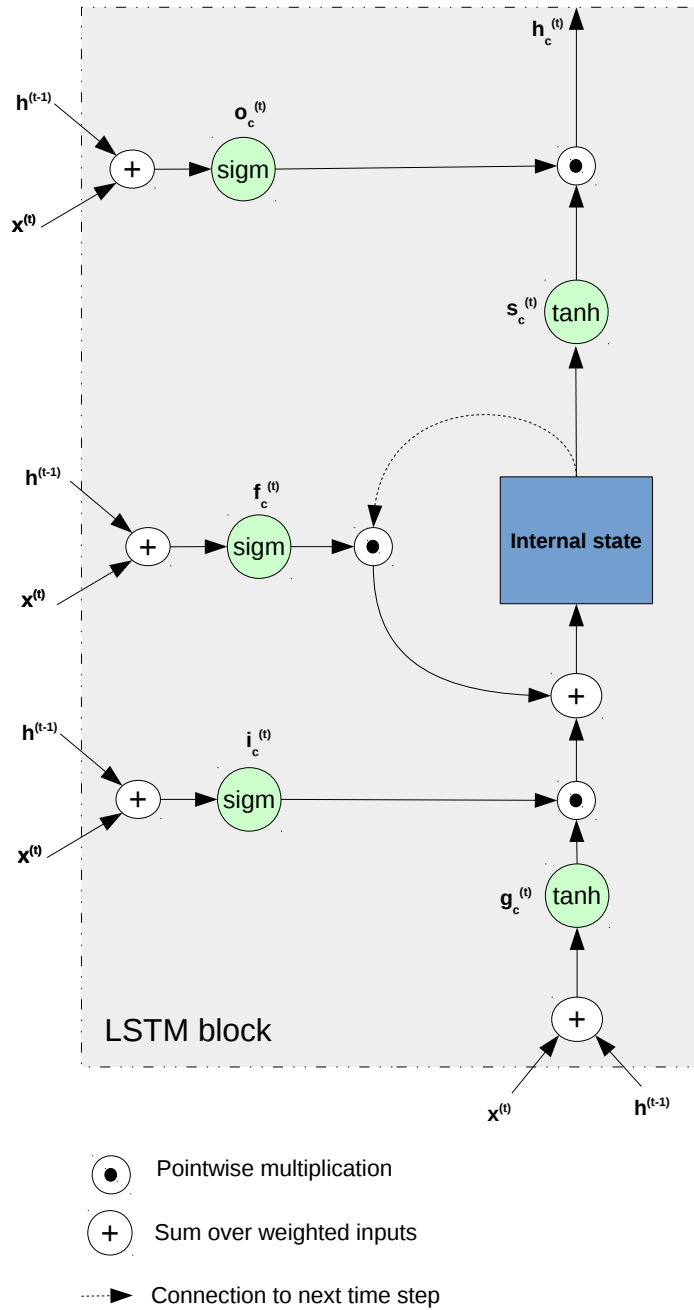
$h_c^{(t)}$

$h^{(t-1)}$

$o_c^{(t)}$

+

sigm

$x^{(t)}$

$s_c^{(t)}$

tanh

$h^{(t-1)}$

$f_c^{(t)}$

+

sigm

Internal state

$x^{(t)}$

+

$h^{(t-1)}$

$i_c^{(t)}$

+

sigm

$x^{(t)}$

$g_c^{(t)}$

tanh

LSTM block

+

$x^{(t)}$

$h^{(t-1)}$

Pointwise multiplication

+ Sum over weighted inputs

Connection to next time step